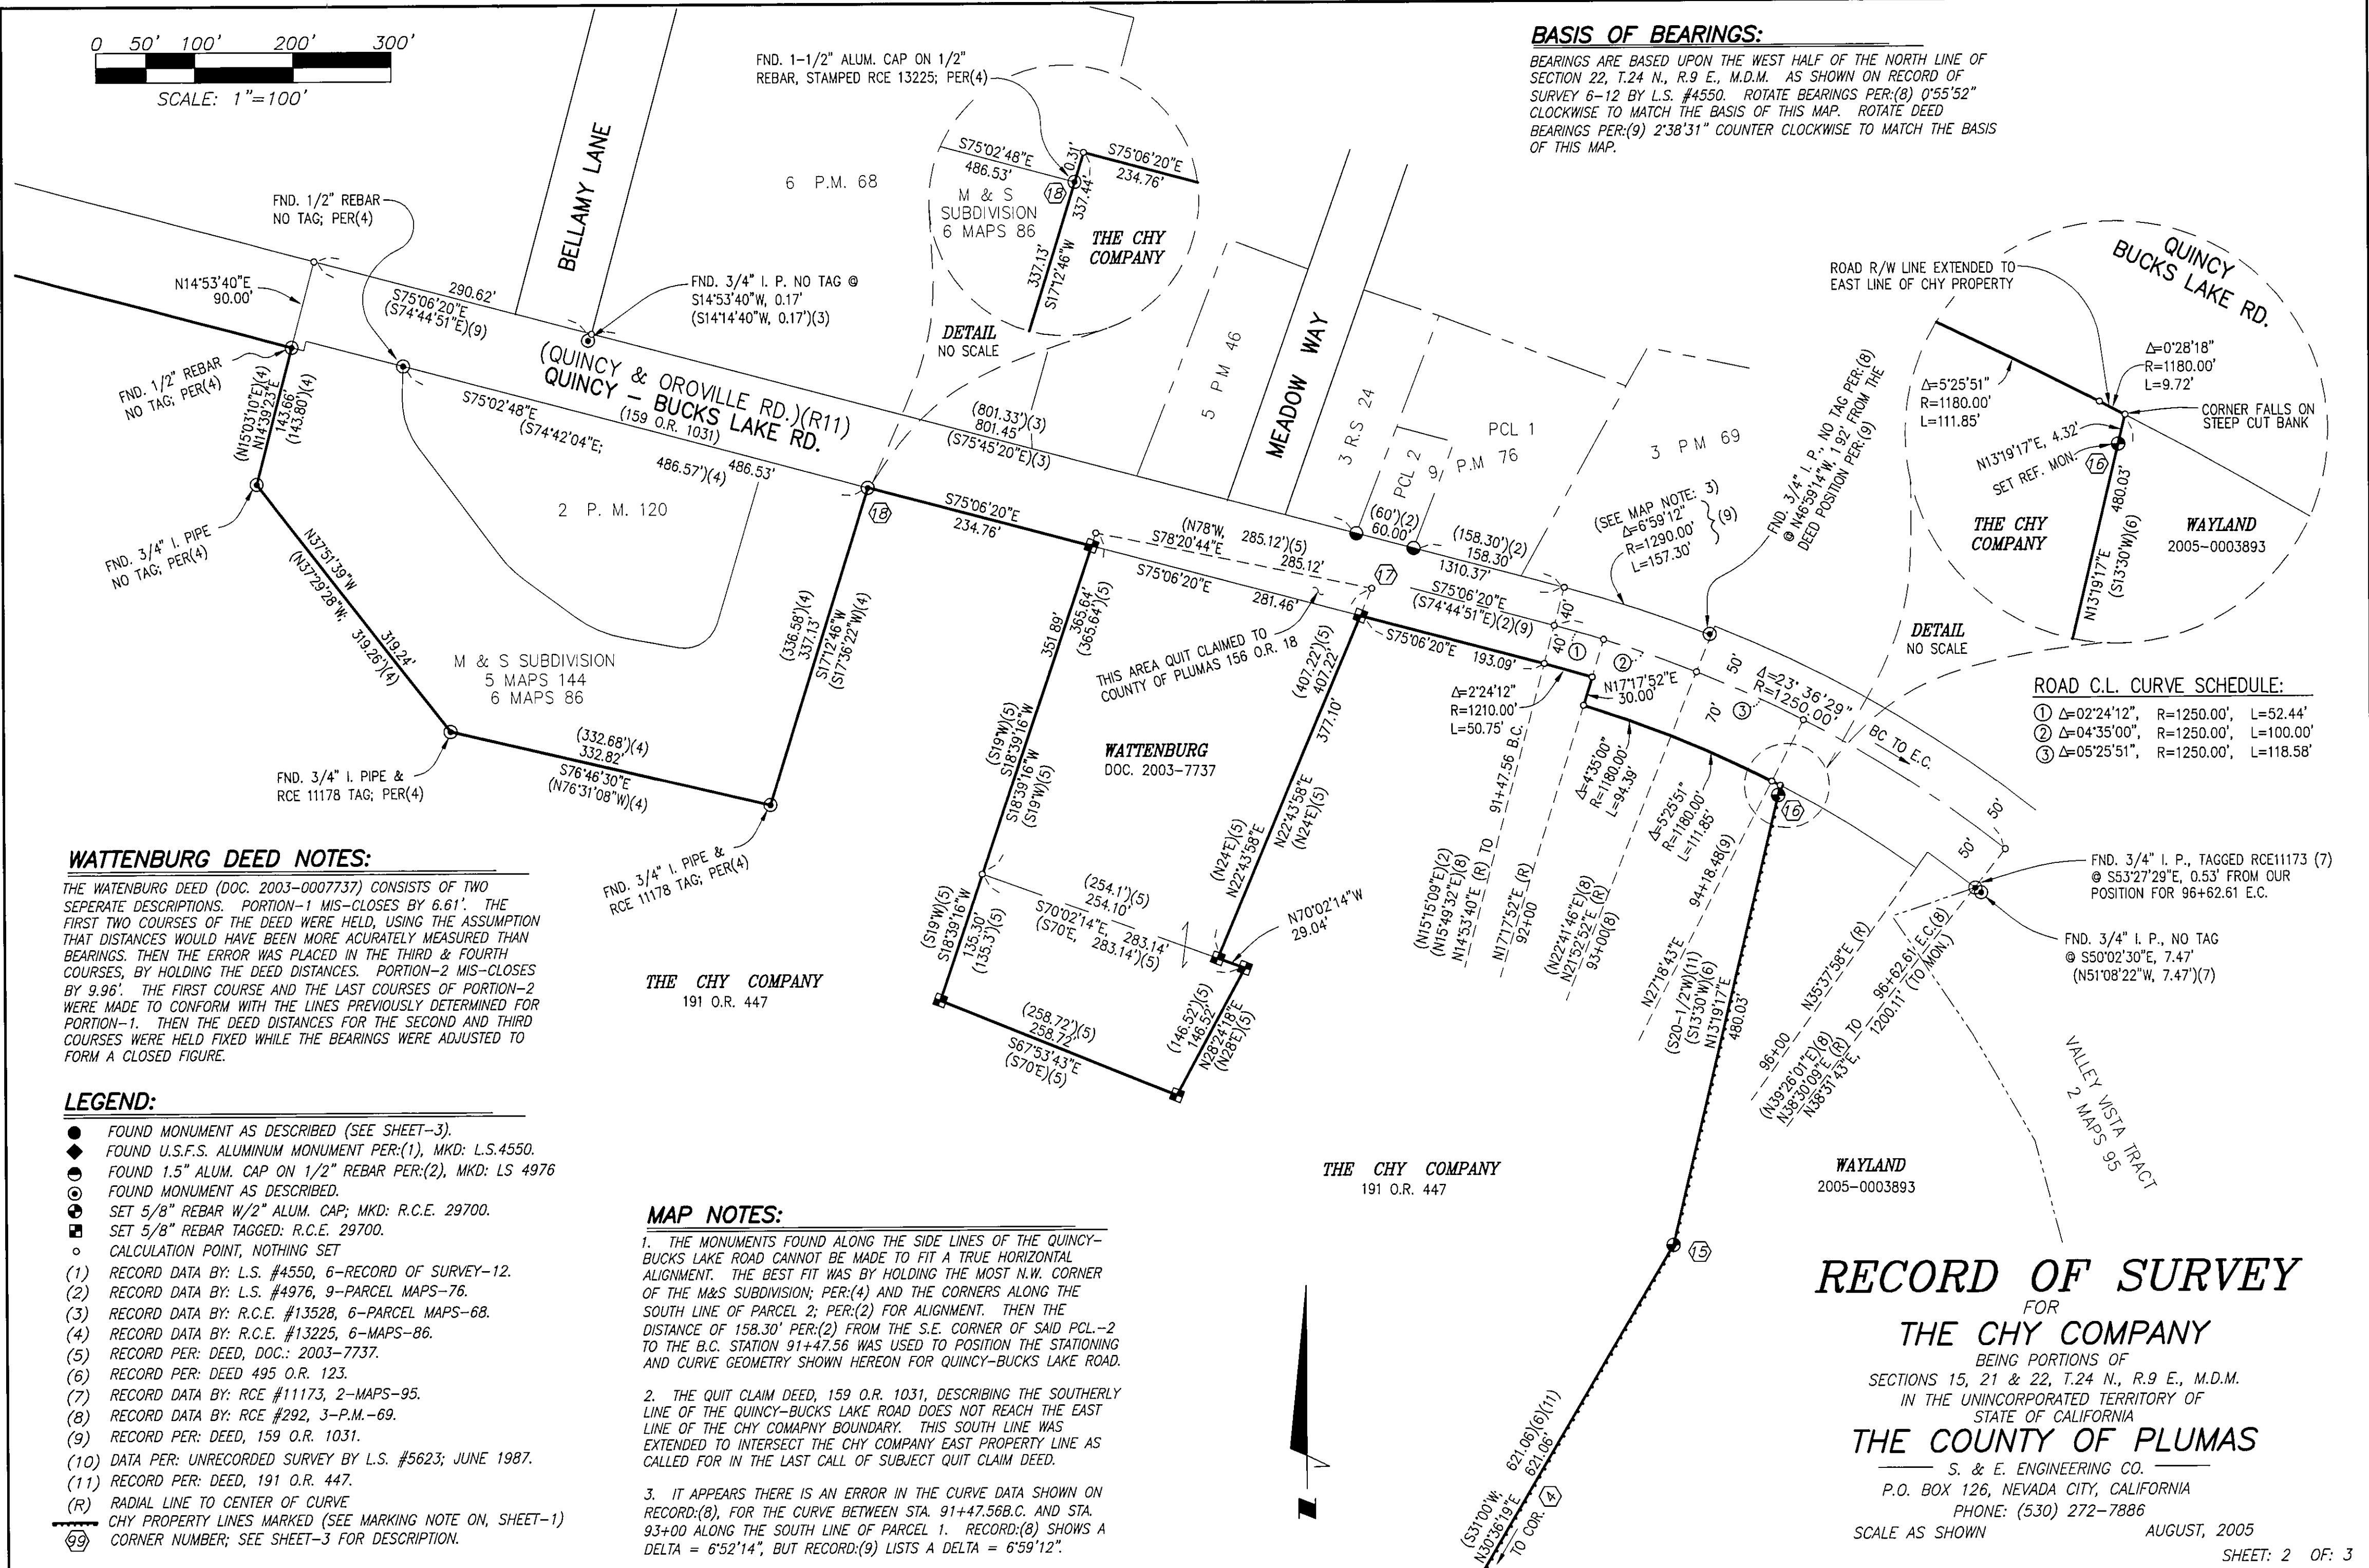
0 50' 100' 200' 300'
SCALE: 1"=100'

BASIS OF BEARINGS:
BEARINGS ARE BASED UPON THE WEST HALF OF THE NORTH LINE OF SECTION 22, T.24 N., R.9 E., M.D.M. AS SHOWN ON RECORD OF SURVEY 6-12 BY L.S. #4550. ROTATE BEARINGS PER:(8) 0°55'52" CLOCKWISE TO MATCH THE BASIS OF THIS MAP. ROTATE DEED BEARINGS PER:(9) 2°38'31" COUNTER CLOCKWISE TO MATCH THE BASIS OF THIS MAP.

FND. 1-1/2" ALUM. CAP ON 1/2" REBAR, STAMPED RCE 13225; PER(4)
S75°02'48"E 486.53'
0.31'
S75°06'20"E 234.76'
M & S SUBDIVISION 6 MAPS 86
18
337.44'
337.13'
S17°12'46"W
THE CHY COMPANY
DETAIL NO SCALE

BELLAMY LANE
6 P.M. 68
FND. 1/2" REBAR NO TAG; PER(4)
N14°53'40"E 90.00'
290.62'
S75°06'20"E (S74°44'51"E)(9)
FND. 3/4" I. P. NO TAG @ S14°53'40"W, 0.17' (S14°14'40"W, 0.17')(3)
(QUINCY & OROVILLE RD.)(R11)
QUINCY - BUCKS LAKE RD.
(159 O.R. 1031)
FND. 1/2" REBAR NO TAG; PER(4)
(N15°03'10"E)(4) N14°39'23"E
143.66' (143.80')(4)
S75°02'48"E (S74°42'04"E; 486.57')(4) 486.53'
(801.33')(3) 801.45' (S75°45'20"E)(3)
5 P M 46
MEADOW WAY
3 R.S 24
PCL 2
9/ P.M 76
PCL 1
3 P M 69
2 P. M. 120
FND. 3/4" I. PIPE NO TAG; PER(4)
N37°51'39"W (N37°29'28"W; 319.26')(4) 319.24'
M & S SUBDIVISION 5 MAPS 144 6 MAPS 86
(336.58')(4) 337.13' S17°12'46"W (S17°36'22"W)(4)
18
S75°06'20"E 234.76'
(N78°W, 285.12')(5)
S78°20'44"E 285.12'
S75°06'20"E 281.46'
(60')(2) 60.00'
(158.30')(2) 158.30'
1310.37'
S75°06'20"E (S74°44'51"E)(2)(9)
17
THIS AREA QUIT CLAIMED TO COUNTY OF PLUMAS 156 O.R. 18
S75°06'20"E 193.09'
40'
40'
1
2
(SEE MAP NOTE: 3) Δ=6°59'12" R=1290.00' L=157.30' (9)
FND. 3/4" I. P. NO TAG PER:(8) @ N46°59'14"W, 1.92' FROM THE DEED POSITION PER:(9)
50'
Δ=23°36'29" R=1250.00"
3
BC TO E.C.
Δ=2°24'12" R=1210.00' L=50.75'
N17°17'52"E 30.00'
70'
91+47.56 B.C.
Δ=4°35'00" R=1180.00' L=94.39'
Δ=5°25'51" R=1180.00' L=111.85'
94+18.48(9)
16
50'
50'
FND. 3/4" I. P., TAGGED RCE11173 (7) @ S53°27'29"E, 0.53' FROM OUR POSITION FOR 96+62.61 E.C.
FND. 3/4" I. P., NO TAG @ S50°02'30"E, 7.47' (N51°08'22"W, 7.47')(7)
(N15°15'09"E)(2) (N15°49'32"E)(8) N14°53'40"E (R) TO
N17°17'52"E (R) 92+00
(N22°41'46"E)(8) N21°52'52"E (R) 93+00(8)
N27°18'43"E
(S20-1/2°W)(11) (S13°30'W)(6) N13°19'17"E 480.03'
N35°37'58"E (R)
96+00
(N39°26'01"E)(8) N38°30'09"E (R) TO N38°31'43"E,
96+62.61 E.C.(8) 1200.11' (TO MON.)
VALLEY VISTA TRACT 2 MAPS 95
WAYLAND 2005-0003893
15
621.06'(6)(11) 621.06'
(S31°00'W) N30°36'19"E
TO COR. 4

ROAD R/W LINE EXTENDED TO EAST LINE OF CHY PROPERTY
QUINCY BUCKS LAKE RD.
Δ=0°28'18" R=1180.00' L=9.72'
Δ=5°25'51" R=1180.00' L=111.85'
CORNER FALLS ON STEEP CUT BANK
N13°19'17"E, 4.32'
SET REF. MON.
16
480.03'
(S13°30'W)(6)
N13°19'17"E
THE CHY COMPANY
WAYLAND 2005-0003893
DETAIL NO SCALE

ROAD C.L. CURVE SCHEDULE:
1 Δ=02°24'12", R=1250.00', L=52.44'
2 Δ=04°35'00", R=1250.00', L=100.00'
3 Δ=05°25'51", R=1250.00', L=118.58'

351.89'
365.64' (365.64')(5)
(407.22')(5) 407.22'
377.10'
WATTENBURG DOC. 2003-7737
(S19°W)(5) S18°39'16"W
S18°39'16"W (S19°W)(5)
N22°43'58"E (N24°E)(5)
(N24°E)(5) N22°43'58"E
(254.1')(5) 254.10'
S70°02'14"E, 283.14' (S70°E, 283.14')(5)
N70°02'14"W 29.04'
(S19°W)(5) S18°39'16"W
135.30' (135.3')(5)
(258.72')(5) 258.72'
S67°53'43"E (S70°E)(5)
(146.52')(5) 146.52'
N28°24'18"E (N28°E)(5)
FND. 3/4" I. PIPE & RCE 11178 TAG; PER(4)
(332.68')(4) 332.82'
S76°46'30"E (N76°31'08"W)(4)
FND. 3/4" I. PIPE & RCE 11178 TAG; PER(4)
THE CHY COMPANY 191 O.R. 447
THE CHY COMPANY 191 O.R. 447

WATTENBURG DEED NOTES:
THE WATENBURG DEED (DOC. 2003-0007737) CONSISTS OF TWO SEPERATE DESCRIPTIONS. PORTION-1 MIS-CLOSES BY 6.61'. THE FIRST TWO COURSES OF THE DEED WERE HELD, USING THE ASSUMPTION THAT DISTANCES WOULD HAVE BEEN MORE ACURATELY MEASURED THAN BEARINGS. THEN THE ERROR WAS PLACED IN THE THIRD & FOURTH COURSES, BY HOLDING THE DEED DISTANCES. PORTION-2 MIS-CLOSES BY 9.96'. THE FIRST COURSE AND THE LAST COURSES OF PORTION-2 WERE MADE TO CONFORM WITH THE LINES PREVIOUSLY DETERMINED FOR PORTION-1. THEN THE DEED DISTANCES FOR THE SECOND AND THIRD COURSES WERE HELD FIXED WHILE THE BEARINGS WERE ADJUSTED TO FORM A CLOSED FIGURE.

LEGEND:
FOUND MONUMENT AS DESCRIBED (SEE SHEET-3).
FOUND U.S.F.S. ALUMINUM MONUMENT PER:(1), MKD: L.S.4550.
FOUND 1.5" ALUM. CAP ON 1/2" REBAR PER:(2), MKD: LS 4976
FOUND MONUMENT AS DESCRIBED.
SET 5/8" REBAR W/2" ALUM. CAP; MKD: R.C.E. 29700.
SET 5/8" REBAR TAGGED: R.C.E. 29700.
CALCULATION POINT, NOTHING SET
(1) RECORD DATA BY: L.S. #4550, 6-RECORD OF SURVEY-12.
(2) RECORD DATA BY: L.S. #4976, 9-PARCEL MAPS-76.
(3) RECORD DATA BY: R.C.E. #13528, 6-PARCEL MAPS-68.
(4) RECORD DATA BY: R.C.E. #13225, 6-MAPS-86.
(5) RECORD PER: DEED, DOC.: 2003-7737.
(6) RECORD PER: DEED 495 O.R. 123.
(7) RECORD DATA BY: RCE #11173, 2-MAPS-95.
(8) RECORD DATA BY: RCE #292, 3-P.M.-69.
(9) RECORD PER: DEED, 159 O.R. 1031.
(10) DATA PER: UNRECORDED SURVEY BY L.S. #5623; JUNE 1987.
(11) RECORD PER: DEED, 191 O.R. 447.
(R) RADIAL LINE TO CENTER OF CURVE
CHY PROPERTY LINES MARKED (SEE MARKING NOTE ON, SHEET-1)
99 CORNER NUMBER; SEE SHEET-3 FOR DESCRIPTION.

MAP NOTES:
1. THE MONUMENTS FOUND ALONG THE SIDE LINES OF THE QUINCY-BUCKS LAKE ROAD CANNOT BE MADE TO FIT A TRUE HORIZONTAL ALIGNMENT. THE BEST FIT WAS BY HOLDING THE MOST N.W. CORNER OF THE M&S SUBDIVISION; PER:(4) AND THE CORNERS ALONG THE SOUTH LINE OF PARCEL 2; PER:(2) FOR ALIGNMENT. THEN THE DISTANCE OF 158.30' PER:(2) FROM THE S.E. CORNER OF SAID PCL.-2 TO THE B.C. STATION 91+47.56 WAS USED TO POSITION THE STATIONING AND CURVE GEOMETRY SHOWN HEREON FOR QUINCY-BUCKS LAKE ROAD.

2. THE QUIT CLAIM DEED, 159 O.R. 1031, DESCRIBING THE SOUTHERLY LINE OF THE QUINCY-BUCKS LAKE ROAD DOES NOT REACH THE EAST LINE OF THE CHY COMAPNY BOUNDARY. THIS SOUTH LINE WAS EXTENDED TO INTERSECT THE CHY COMPANY EAST PROPERTY LINE AS CALLED FOR IN THE LAST CALL OF SUBJECT QUIT CLAIM DEED.

3. IT APPEARS THERE IS AN ERROR IN THE CURVE DATA SHOWN ON RECORD:(8), FOR THE CURVE BETWEEN STA. 91+47.56B.C. AND STA. 93+00 ALONG THE SOUTH LINE OF PARCEL 1. RECORD:(8) SHOWS A DELTA = 6°52'14", BUT RECORD:(9) LISTS A DELTA = 6°59'12".

N

RECORD OF SURVEY
FOR
THE CHY COMPANY
BEING PORTIONS OF
SECTIONS 15, 21 & 22, T.24 N., R.9 E., M.D.M.
IN THE UNINCORPORATED TERRITORY OF
STATE OF CALIFORNIA
THE COUNTY OF PLUMAS
S. & E. ENGINEERING CO.
P.O. BOX 126, NEVADA CITY, CALIFORNIA
PHONE: (530) 272-7886
SCALE AS SHOWN AUGUST, 2005
SHEET: 2 OF: 3